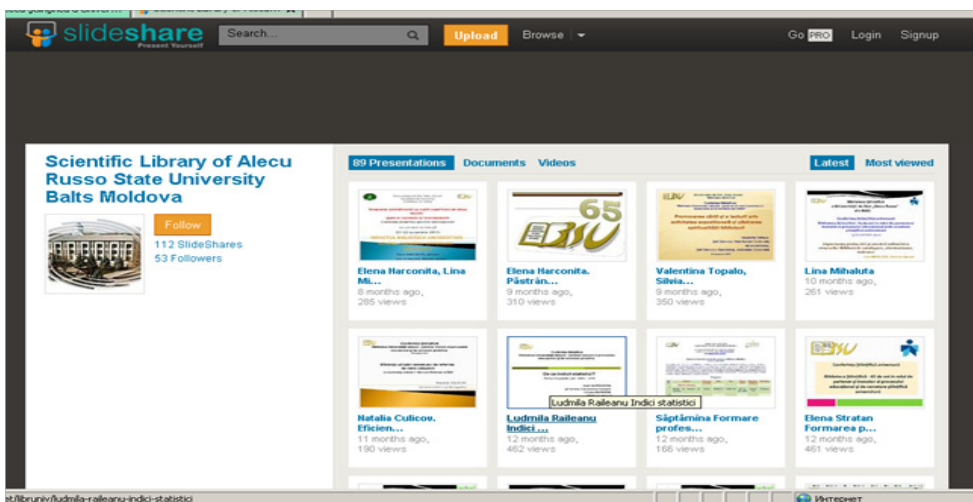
slideshare
Present Yourself
Search...
Upload
Browse
Go PRO
Login
Signup

Scientific Library of Alecu Russo State University Balts Moldova
Follow
112 SlideShares
53 Followers

89 Presentations
Documents
Videos
Latest
Most viewed

Elena Harconita, Lina Mi...
8 months ago, 285 views

Elena Harconita. Păstrăn...
9 months ago, 310 views

Valentina Topalo, Silvia...
9 months ago, 350 views

Lina Mihaluta
10 months ago, 261 views

Natalia Culicov. Eficien...
11 months ago, 190 views

Ludmila Raileanu Indici ...
12 months ago, 462 views

Ludmila Raileanu Indici statistici

Săptămîna Formare profes...
12 months ago, 166 views

Elena Stratan Formarea p...
12 months ago, 461 views

et/libruniv/ludmila-raileanu-indici-statistici
Интернет